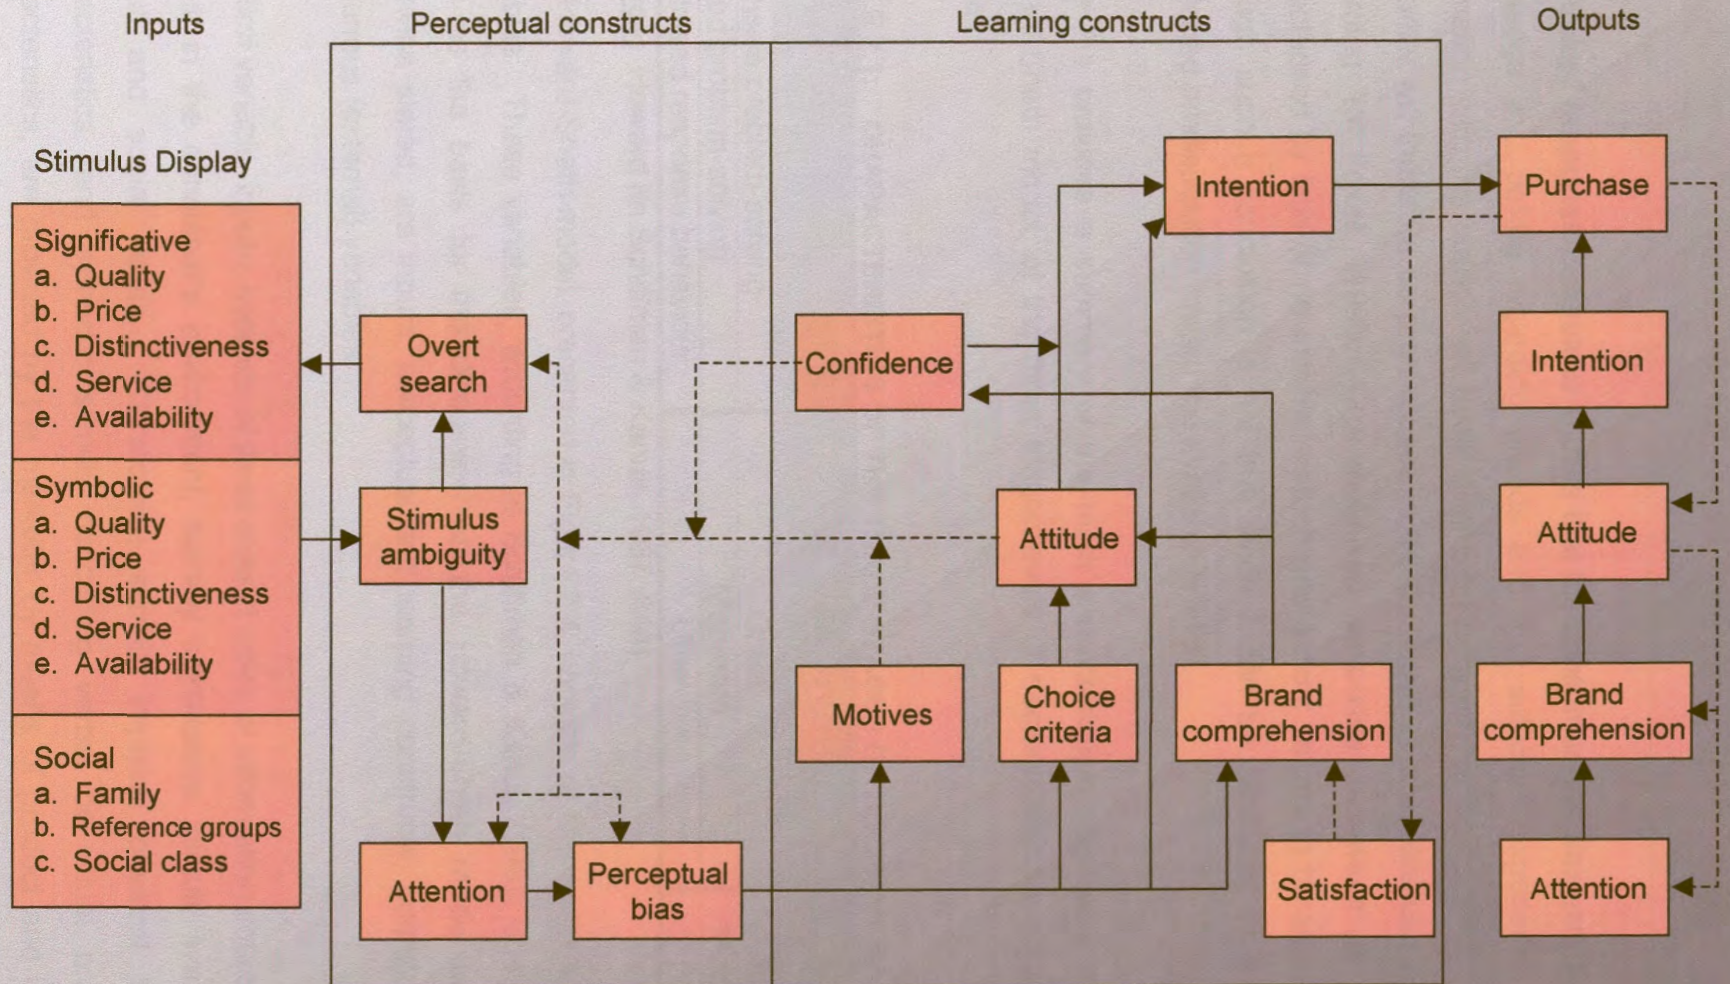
Inputs

Perceptual constructs

Learning constructs

Outputs

Stimulus Display

Significative
a. Quality
b. Price
c. Distinctiveness
d. Service
e. Availability

Symbolic
a. Quality
b. Price
c. Distinctiveness
d. Service
e. Availability

Social
a. Family
b. Reference groups
c. Social class

Overt search

Stimulus ambiguity

Attention

Perceptual bias

Confidence

Intention

Attitude

Motives

Choice criteria

Brand comprehension

Satisfaction

Purchase

Intention

Attitude

Brand comprehension

Attention